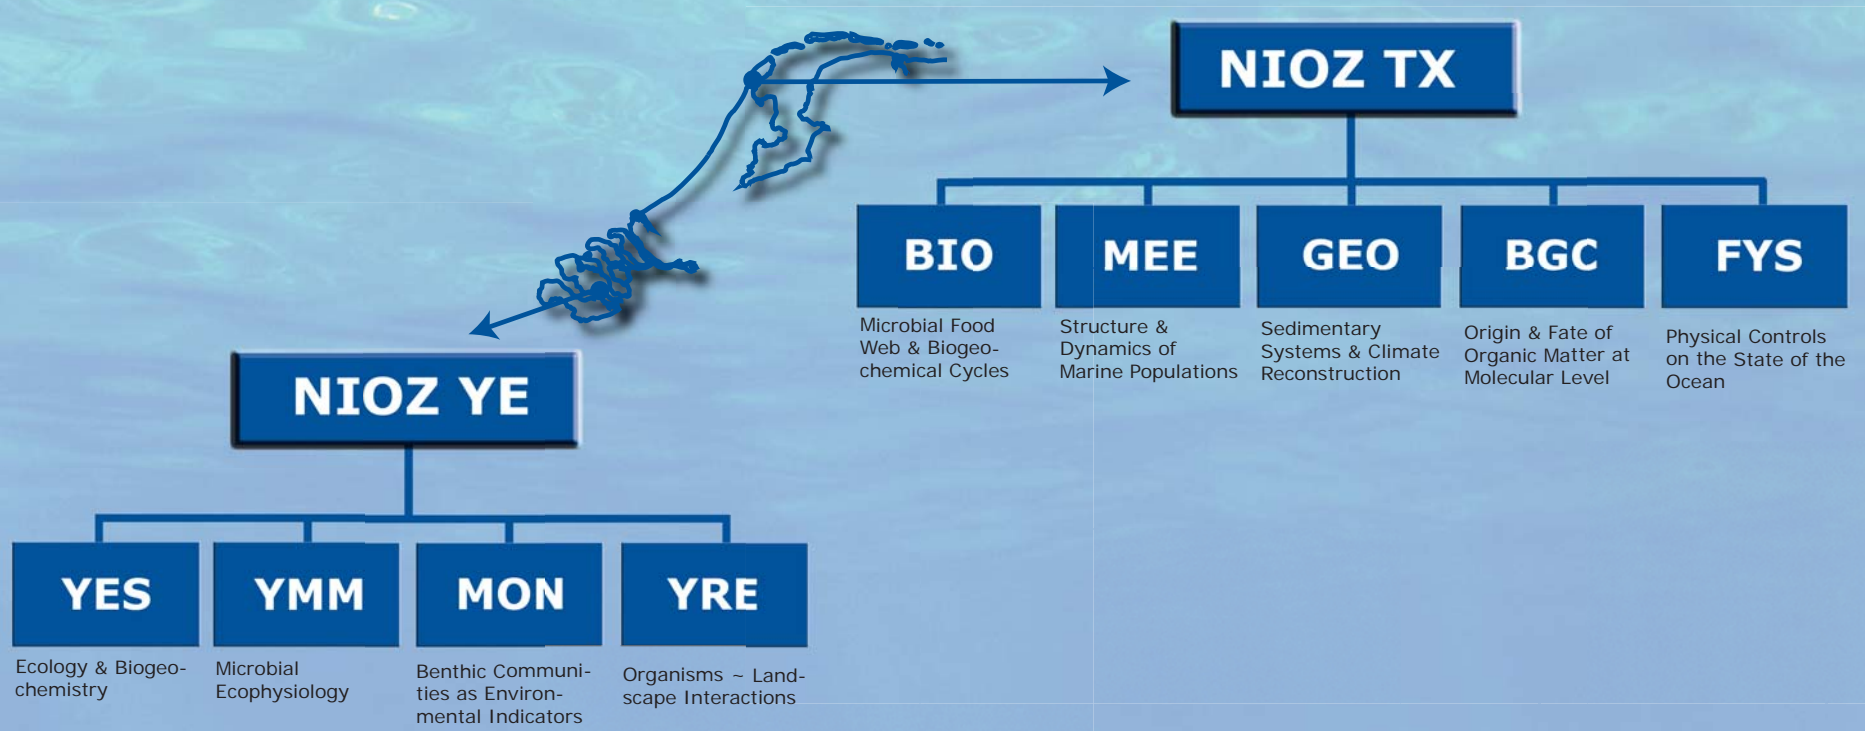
NIOZ TX

BIO
Microbial Food Web & Biogeochemical Cycles

MEE
Structure & Dynamics of Marine Populations

GEO
Sedimentary Systems & Climate Reconstruction

BGC
Origin & Fate of Organic Matter at Molecular Level

FYS
Physical Controls on the State of the Ocean

NIOZ YE

YES
Ecology & Biogeochemistry

YMM
Microbial Ecophysiology

MON
Benthic Communities as Environmental Indicators

YRE
Organisms ~ Landscape Interactions